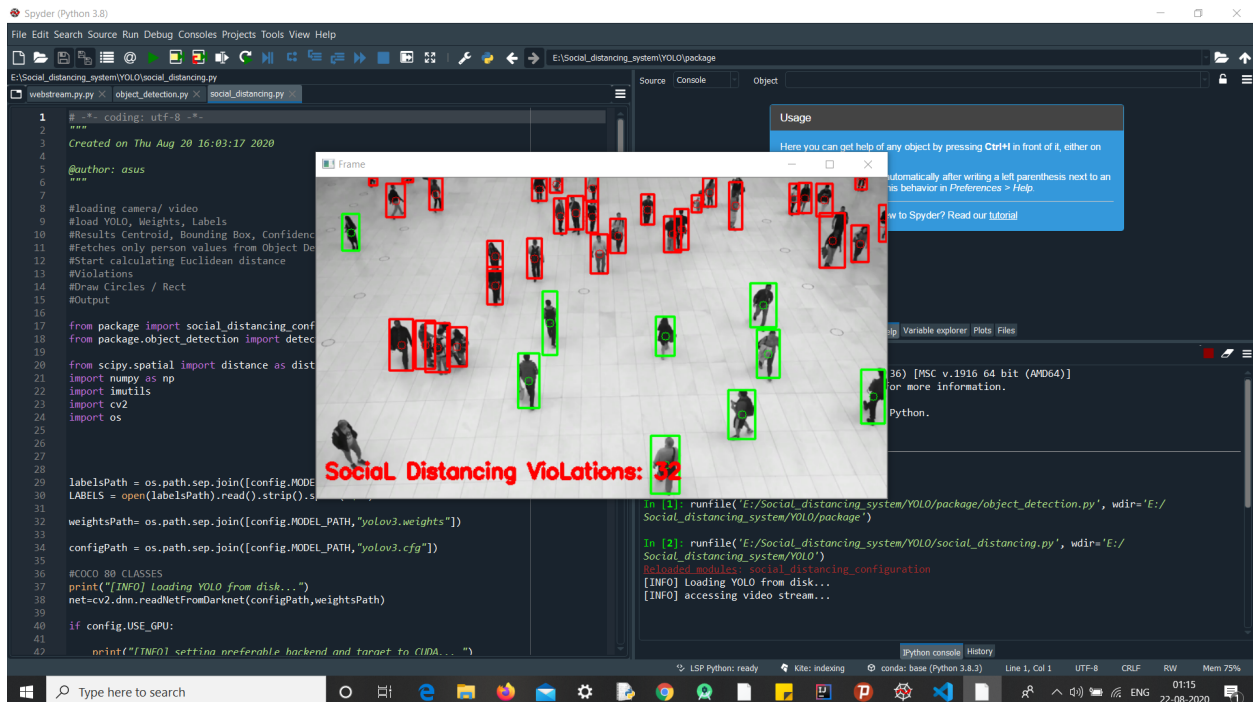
Spyder (Python 3.8)

File Edit Search Source Run Debug Consoles Projects Tools View Help

E:\Social_distancing_system\YOLO\package

E:\Social_distancing_system\YOLO\social_distancing.py

webstream.py.py × object_detection.py × social_distancing.py ×

1 # -*- coding: utf-8 -*-
2 """
3 Created on Thu Aug 20 16:03:17 2020
4
5 @author: asus
6 """
7
8 #loading camera/ video
9 #load YOLO, Weights, Labels
10 #Results Centroid, Bounding Box, Confidenc
11 #Fetches only person values from Object De
12 #Start calculating Euclidean distance
13 #Violations
14 #Draw Circles / Rect
15 #Output
16
17 from package import social_distancing_conf
18 from package.object_detection import detec
19
20 from scipy.spatial import distance as dist
21 import numpy as np
22 import imutils
23 import cv2
24 import os
25
26
27
28 labelsPath = os.path.sep.join([config.MODE
29 LABELS = open(labelsPath).read().strip().s
31
32 weightsPath= os.path.sep.join([config.MODEL_PATH,"yolov3.weights"])
33
34 configPath = os.path.sep.join([config.MODEL_PATH,"yolov3.cfg"])
35
36 #COCO 80 CLASSES
37 print("[INFO] Loading YOLO from disk...")
38 net=cv2.dnn.readNetFromDarknet(configPath,weightsPath)
39
40 if config.USE_GPU:
41
42 print("[INFO] setting preferable backend and target to CUDA...")

Source Console Object

Usage

Here you can get help of any object by pressing Ctrl+I in front of it, either on

automatically after writing a left parenthesis next to an
nis behavior in Preferences > Help.

ew to Spyder? Read our tutorial

Frame

SociaL Distancing VioLations: 32

elp Variable explorer Plots Files

36) [MSC v.1916 64 bit (AMD64)]
or more information.

Python.

In [1]: runfile('E:/Social_distancing_system/YOLO/package/object_detection.py', wdir='E:/Social_distancing_system/YOLO/package')

In [2]: runfile('E:/Social_distancing_system/YOLO/social_distancing.py', wdir='E:/Social_distancing_system/YOLO')
Reloaded modules: social_distancing_configuration
[INFO] Loading YOLO from disk...
[INFO] accessing video stream...

IPython console History

LSP Python: ready Kite: indexing conda: base (Python 3.8.3) Line 1, Col 1 UTF-8 CRLF RW Mem 75%

Type here to search

ENG 01:15 22-08-2020